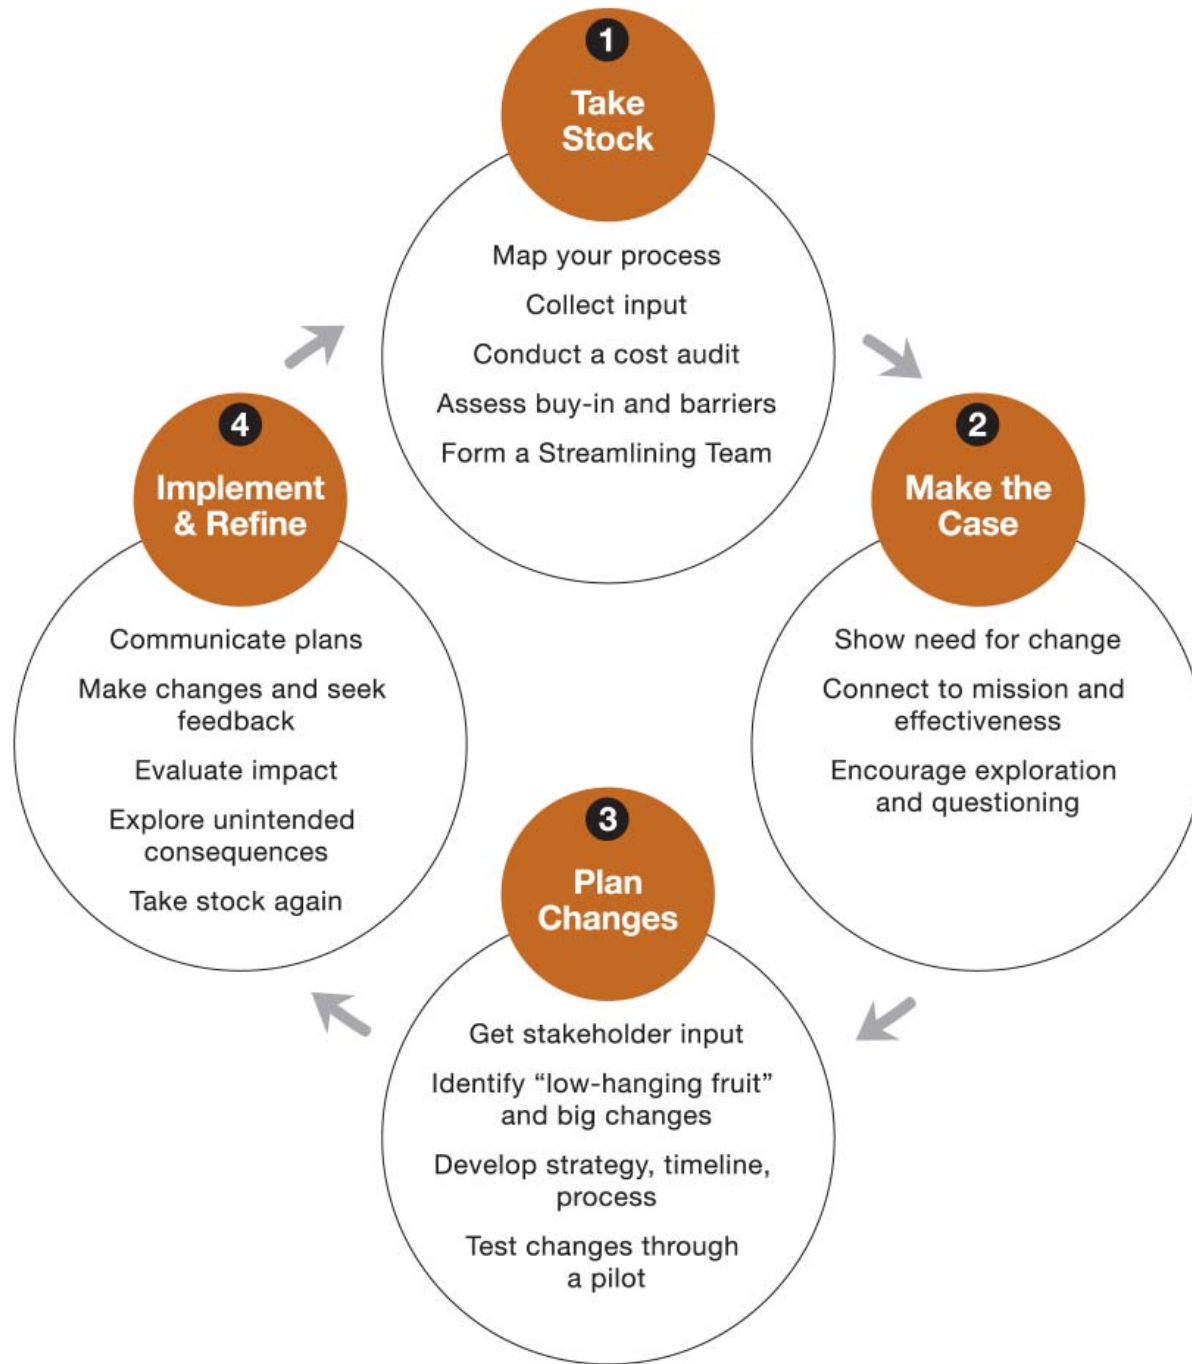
1
Take Stock

Map your process

Collect input

Conduct a cost audit

Assess buy-in and barriers

Form a Streamlining Team

2
Make the Case

Show need for change

Connect to mission and effectiveness

Encourage exploration and questioning

3
Plan Changes

Get stakeholder input

Identify "low-hanging fruit" and big changes

Develop strategy, timeline, process

Test changes through a pilot

4
Implement & Refine

Communicate plans

Make changes and seek feedback

Evaluate impact

Explore unintended consequences

Take stock again